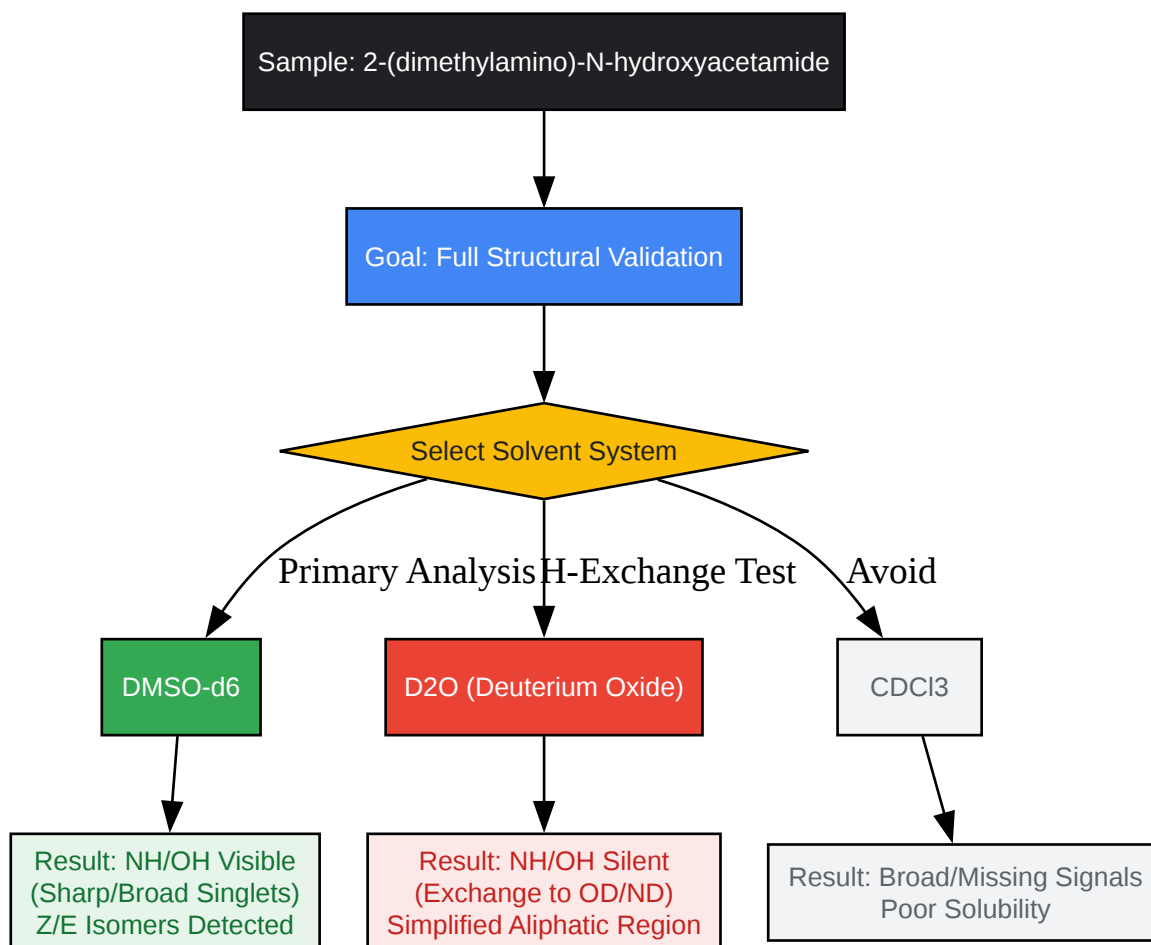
Sample: 2-(dimethylamino)-N-hydroxyacetamide

Goal: Full Structural Validation

Select Solvent System

Primary Analysis

H-Exchange Test

Avoid

DMSO-d6

D2O (Deuterium Oxide)

CDCl3

Result: NH/OH Visible
(Sharp/Broad Singlets)
Z/E Isomers Detected

Result: NH/OH Silent
(Exchange to OD/ND)
Simplified Aliphatic Region

Result: Broad/Missing Signals
Poor Solubility